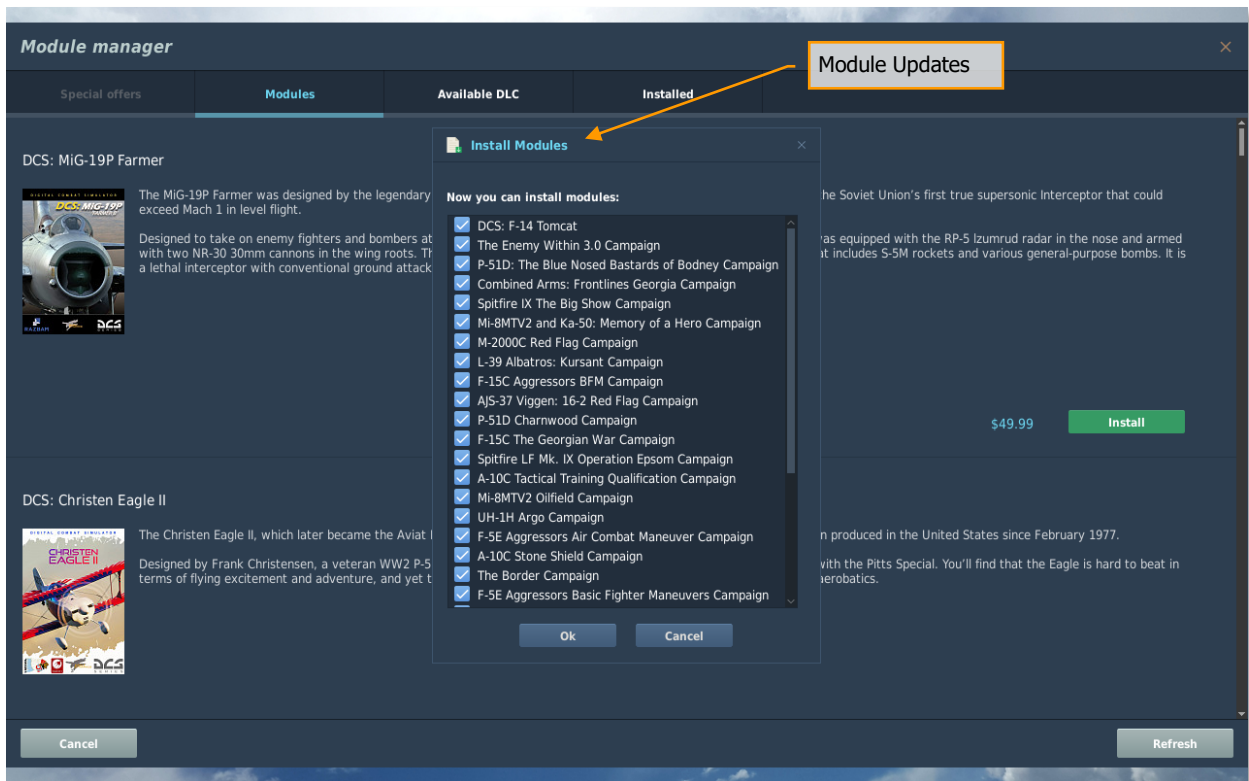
Module manager

Special offers | Modules | Available DLC | Installed

Module Updates

DCS: MiG-19P Farmer

DIGITAL COMBAT SIMULATOR
DCS: MIG-19P
FARMER

The MiG-19P Farmer was designed by the legendary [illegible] he Soviet Union's first true supersonic Interceptor that could exceed Mach 1 in level flight.

Designed to take on enemy fighters and bombers at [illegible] as equipped with the RP-5 Izumrud radar in the nose and armed with two NR-30 30mm cannons in the wing roots. Th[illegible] at includes S-5M rockets and various general-purpose bombs. It is a lethal interceptor with conventional ground attack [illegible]

$49.99
Install

DCS: Christen Eagle II

DIGITAL COMBAT SIMULATOR
CHRISTEN EAGLE II

The Christen Eagle II, which later became the Aviat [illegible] n produced in the United States since February 1977.

Designed by Frank Christensen, a veteran WW2 P-5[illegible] with the Pitts Special. You'll find that the Eagle is hard to beat in terms of flying excitement and adventure, and yet t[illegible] erobatics.

Install Modules

Now you can install modules:

DCS: F-14 Tomcat
The Enemy Within 3.0 Campaign
P-51D: The Blue Nosed Bastards of Bodney Campaign
Combined Arms: Frontlines Georgia Campaign
Spitfire IX The Big Show Campaign
Mi-8MTV2 and Ka-50: Memory of a Hero Campaign
M-2000C Red Flag Campaign
L-39 Albatros: Kursant Campaign
F-15C Aggressors BFM Campaign
AJS-37 Viggen: 16-2 Red Flag Campaign
P-51D Charnwood Campaign
F-15C The Georgian War Campaign
Spitfire LF Mk. IX Operation Epsom Campaign
A-10C Tactical Training Qualification Campaign
Mi-8MTV2 Oilfield Campaign
UH-1H Argo Campaign
F-5E Aggressors Air Combat Maneuver Campaign
A-10C Stone Shield Campaign
The Border Campaign
F-5E Aggressors Basic Fighter Maneuvers Campaign

Ok
Cancel

Cancel
Refresh